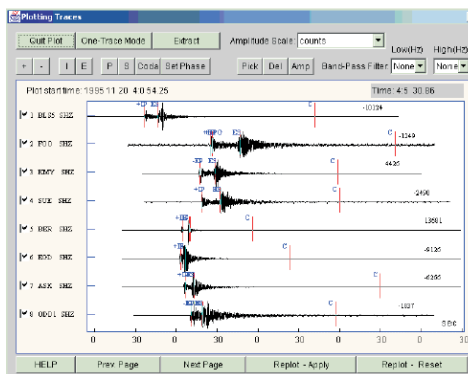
Plotting Traces

Quit Plot | One-Trace Mode | Extract | Amplitude Scale: counts | Low(Hz) | High(Hz)

+ | - | I | E | P | S | Coda | Set Phase | Pick | Del | Amp | Band-Pass Filter: None | None

Plot start time: 1995 11 20 4:0:54.25

Time: 4:5:30.86

1 BLS5 SHZ -10124
2 PGO SHZ -1249
3 KMY SHZ 4426
4 SUE SHZ -2490
5 BER SHZ 13681
6 KDD SHZ -9126
7 ASK SHZ -6395
8 ODD1 SHZ -1837

SEC

0 30 0 30 0 30 0 30

HELP | Prev. Page | Next Page | Replot - Apply | Replot - Reset